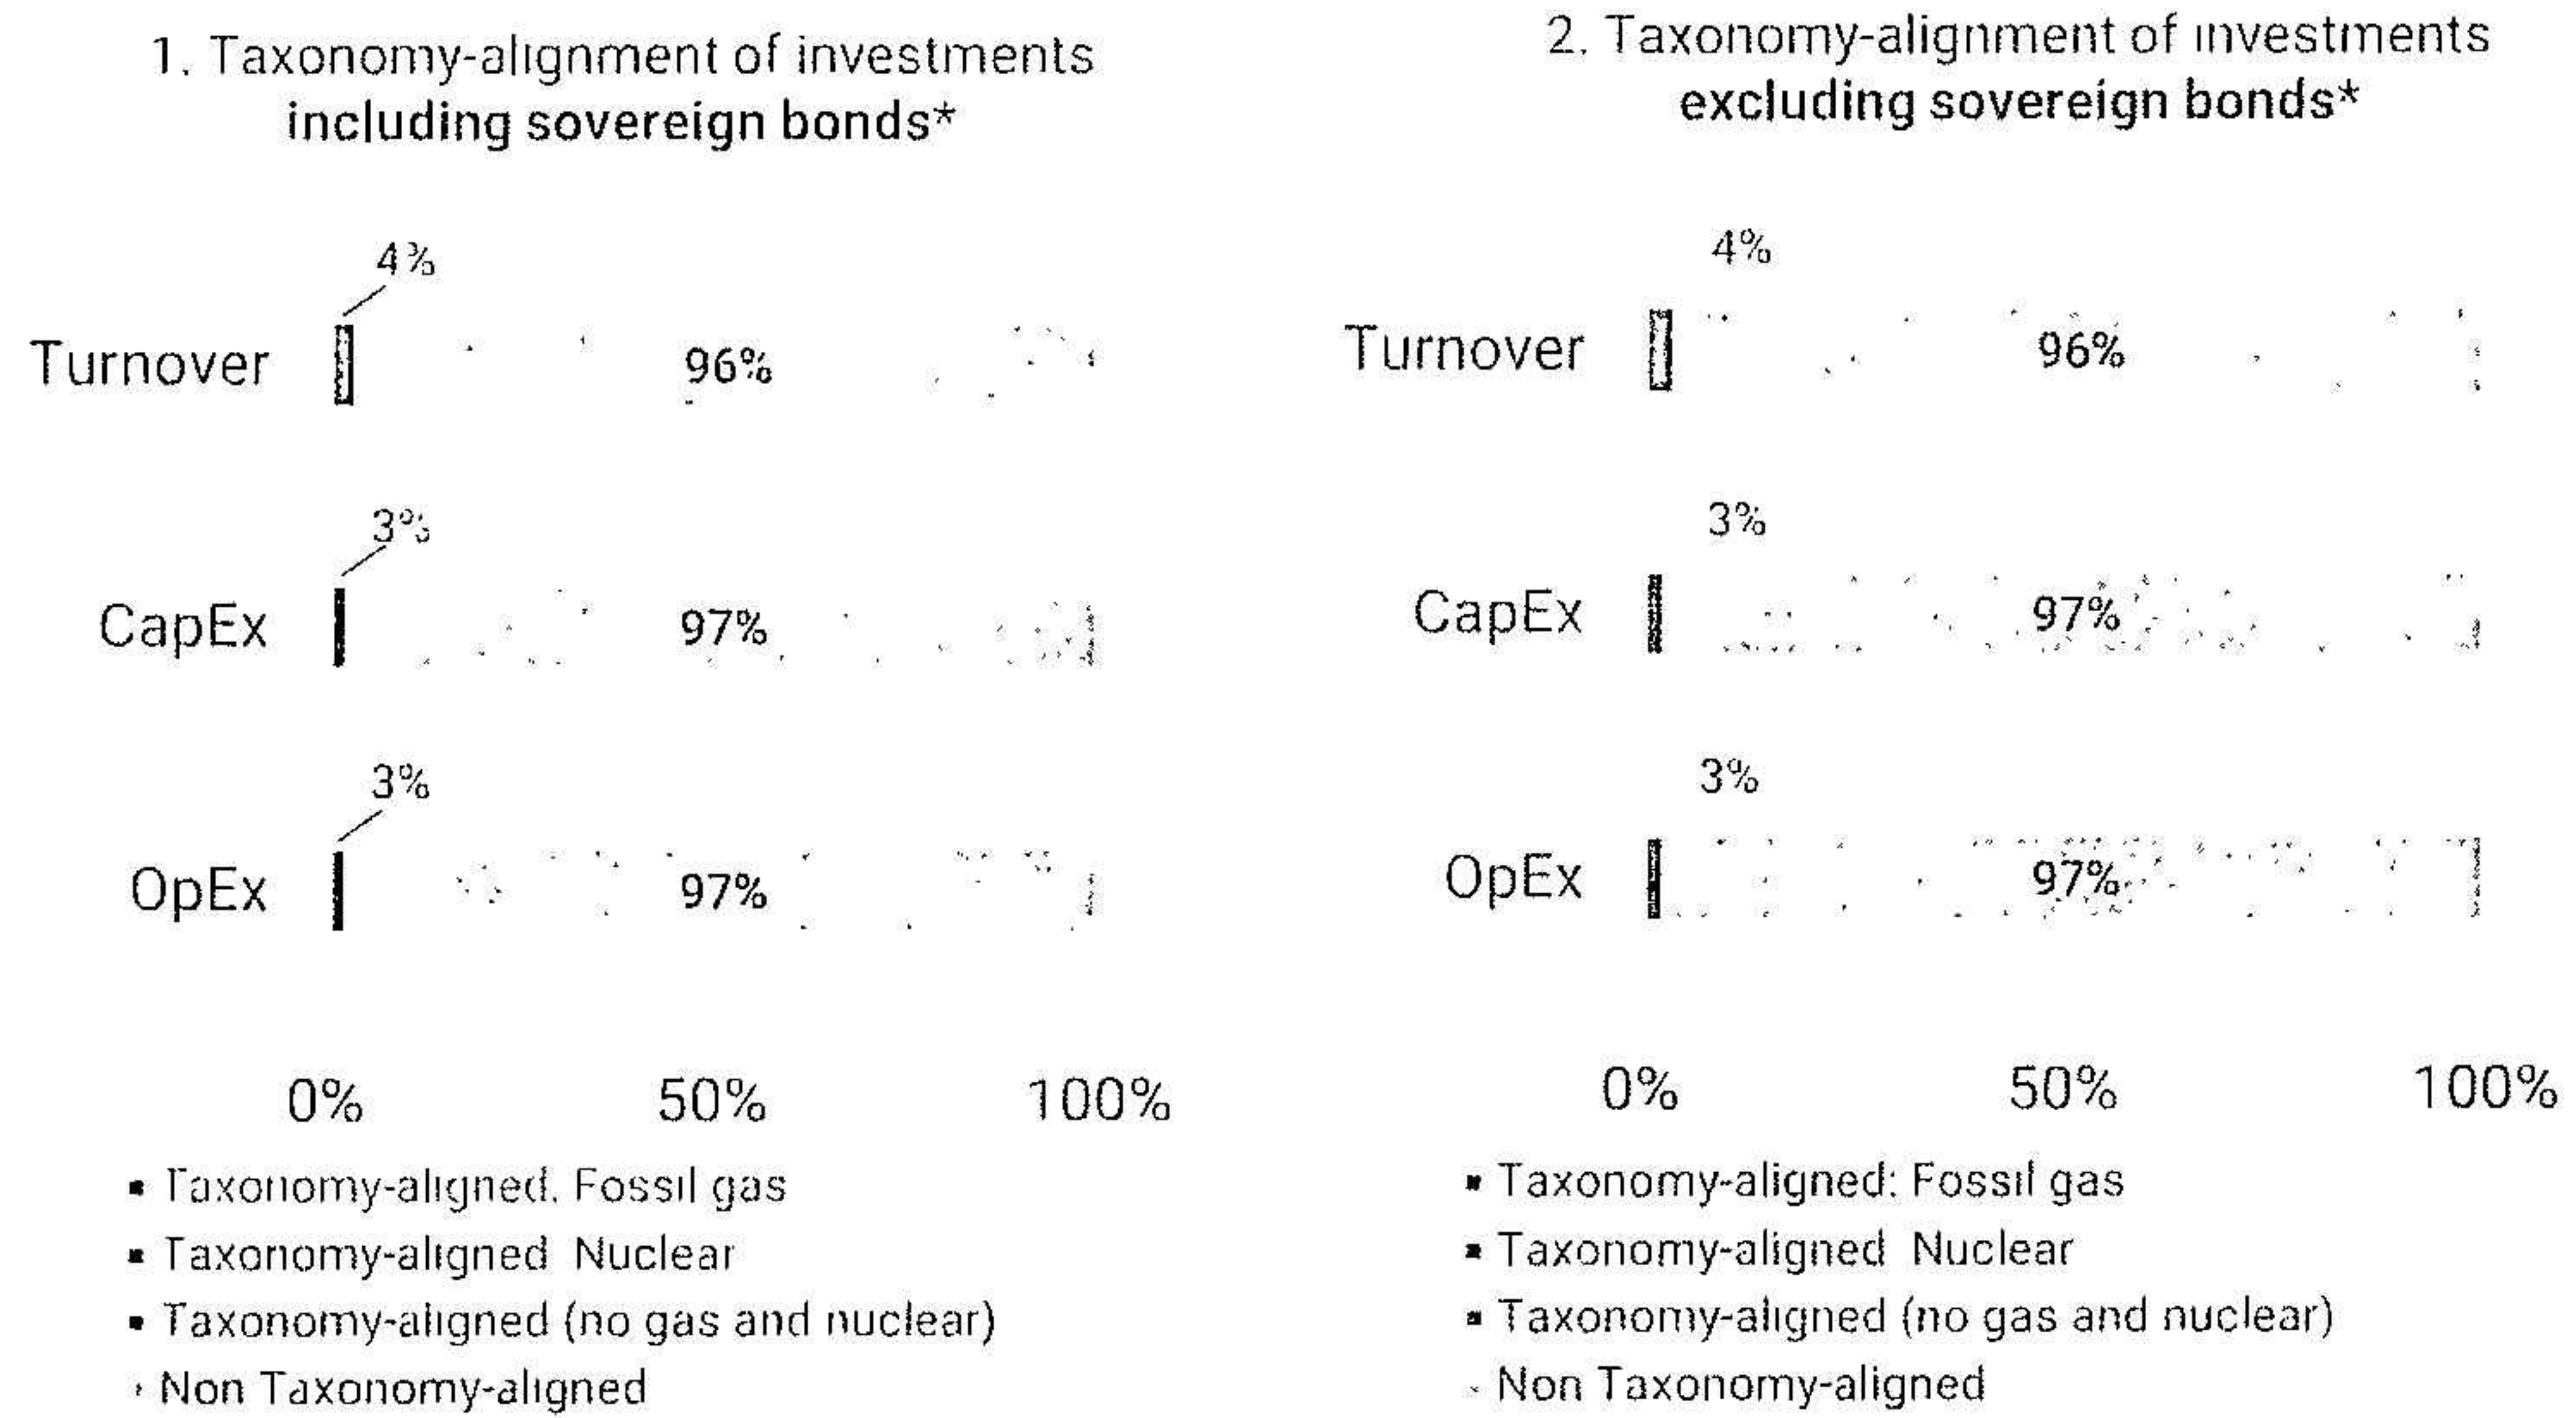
1. Taxonomy-alignment of investments **including sovereign bonds***

4%
Turnover 96%

3%
CapEx 97%

3%
OpEx 97%

0% 50% 100%

■ Taxonomy-aligned. Fossil gas
■ Taxonomy-aligned Nuclear
■ Taxonomy-aligned (no gas and nuclear)
■ Non Taxonomy-aligned

2. Taxonomy-alignment of investments **excluding sovereign bonds***

4%
Turnover 96%

3%
CapEx 97%

3%
OpEx 97%

0% 50% 100%

■ Taxonomy-aligned: Fossil gas
■ Taxonomy-aligned Nuclear
■ Taxonomy-aligned (no gas and nuclear)
■ Non Taxonomy-aligned